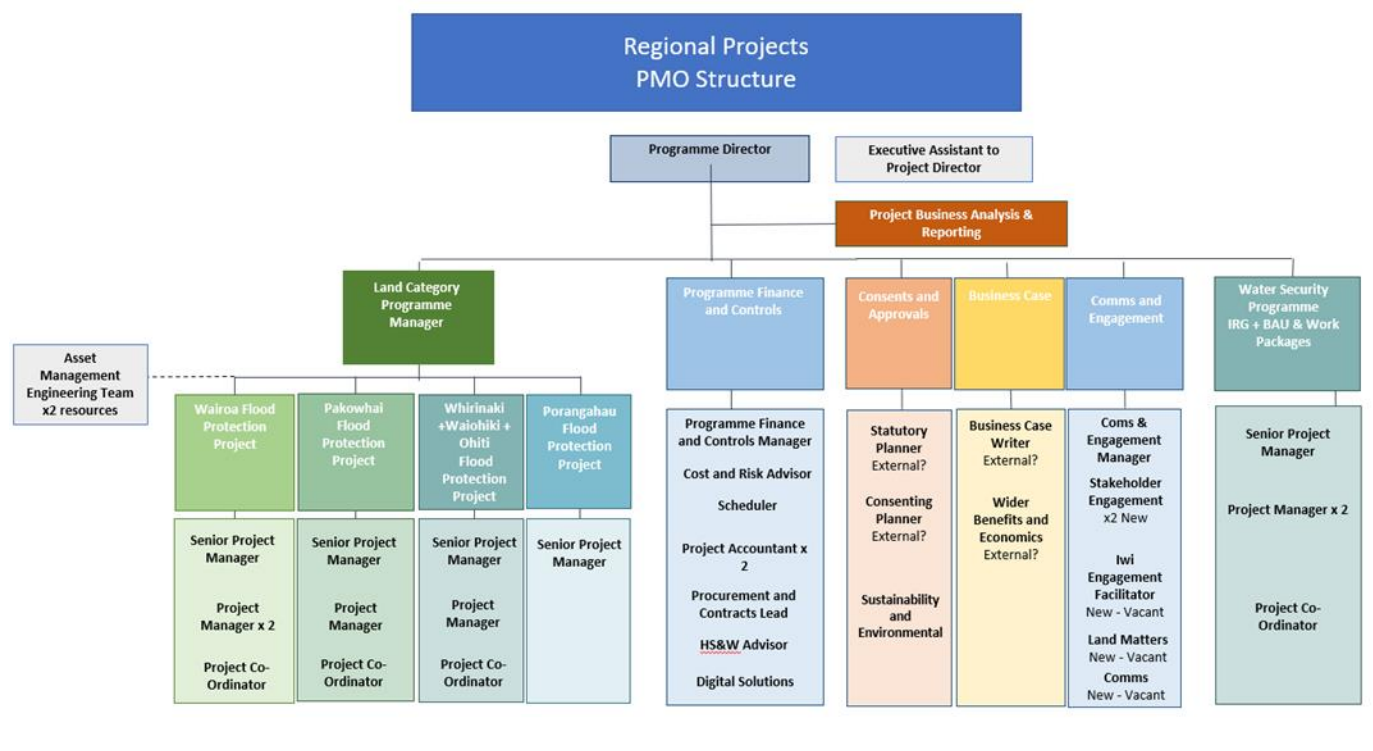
Regional Projects
PMO Structure

Programme Director

Executive Assistant to Project Director

Project Business Analysis & Reporting

Land Category Programme Manager

Asset Management Engineering Team x2 resources

Wairoa Flood Protection Project

Senior Project Manager

Project Manager x 2

Project Co-Ordinator

Pakowhai Flood Protection Project

Senior Project Manager

Project Manager

Project Co-Ordinator

Whirinaki +Waiohiki + Ohiti Flood Protection Project

Senior Project Manager

Project Manager

Project Co-Ordinator

Porangahau Flood Protection Project

Senior Project Manager

Programme Finance and Controls

Programme Finance and Controls Manager

Cost and Risk Advisor

Scheduler

Project Accountant x 2

Procurement and Contracts Lead

HS&W Advisor

Digital Solutions

Consents and Approvals

Statutory Planner External?

Consenting Planner External?

Sustainability and Environmental

Business Case

Business Case Writer External?

Wider Benefits and Economics External?

Comms and Engagement

Coms & Engagement Manager

Stakeholder Engagement x2 New

Iwi Engagement Facilitator New - Vacant

Land Matters New - Vacant

Comms New - Vacant

Water Security Programme IRG + BAU & Work Packages

Senior Project Manager

Project Manager x 2

Project Co-Ordinator